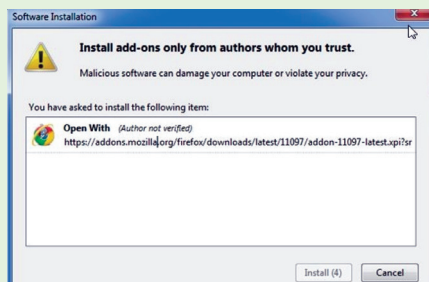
Software Installation

Install add-ons only from authors whom you trust.

Malicious software can damage your computer or violate your privacy.

You have asked to install the following item:

Open With (Author not verified)
https://addons.mozilla.org/firefox/downloads/latest/11097/addon-11097-latest.xpi?sr

Install (4) Cancel